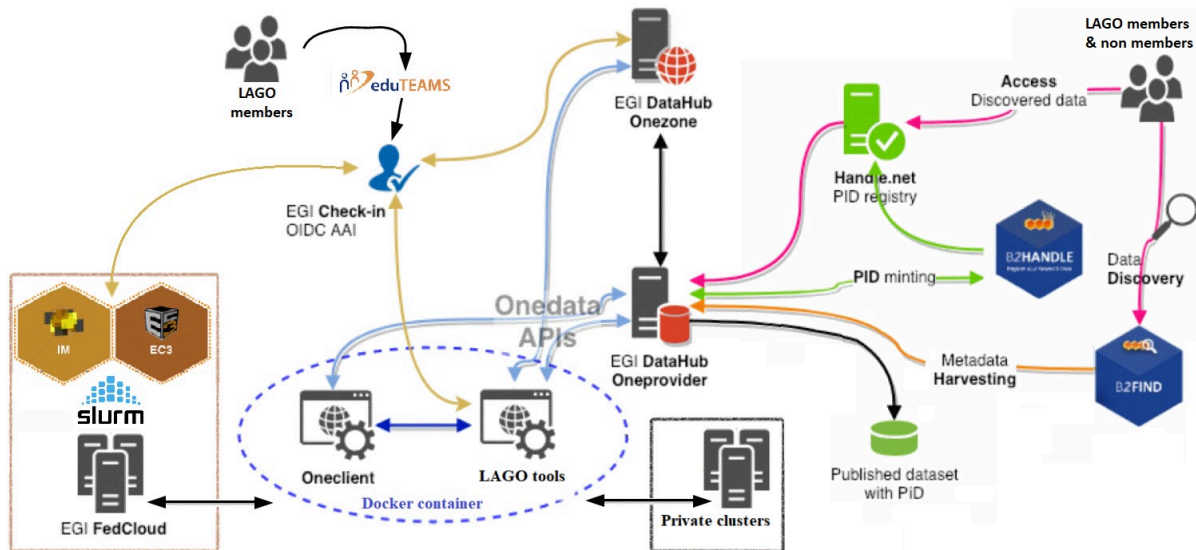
LAGO members

eduTEAMS

EGI Check-in
OIDC AAI

EGI DataHub
Onezone

LAGO members
& non members

Access
Discovered data

Handle.net
PID registry

B2HANDLE

Data
Discovery

PID minting

Onedata
APIs

EGI DataHub
Oneprovider

Metadata
Harvesting

B2FIND

Published dataset
with PiD

IM

EC3

slurm

EGI FedCloud

Oneclient

LAGO tools

Docker container

Private clusters